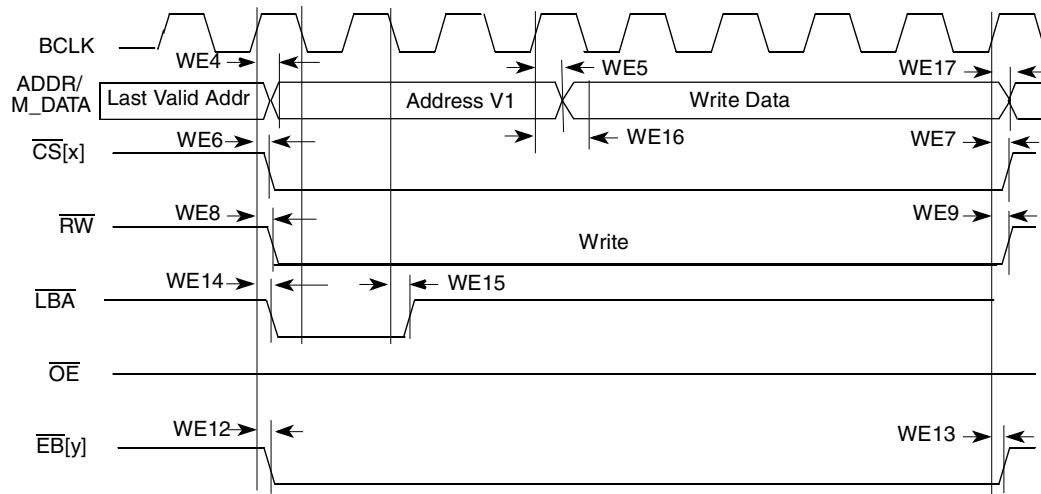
BCLK

WE4

ADDR/ M_DATA

Last Valid Addr

Address V1

WE5

Write Data

WE17

$\overline{CS}$[x]

WE6

WE16

WE7

$\overline{RW}$

WE8

Write

WE9

$\overline{LBA}$

WE14

WE15

$\overline{OE}$

$\overline{EB}$[y]

WE12

WE13